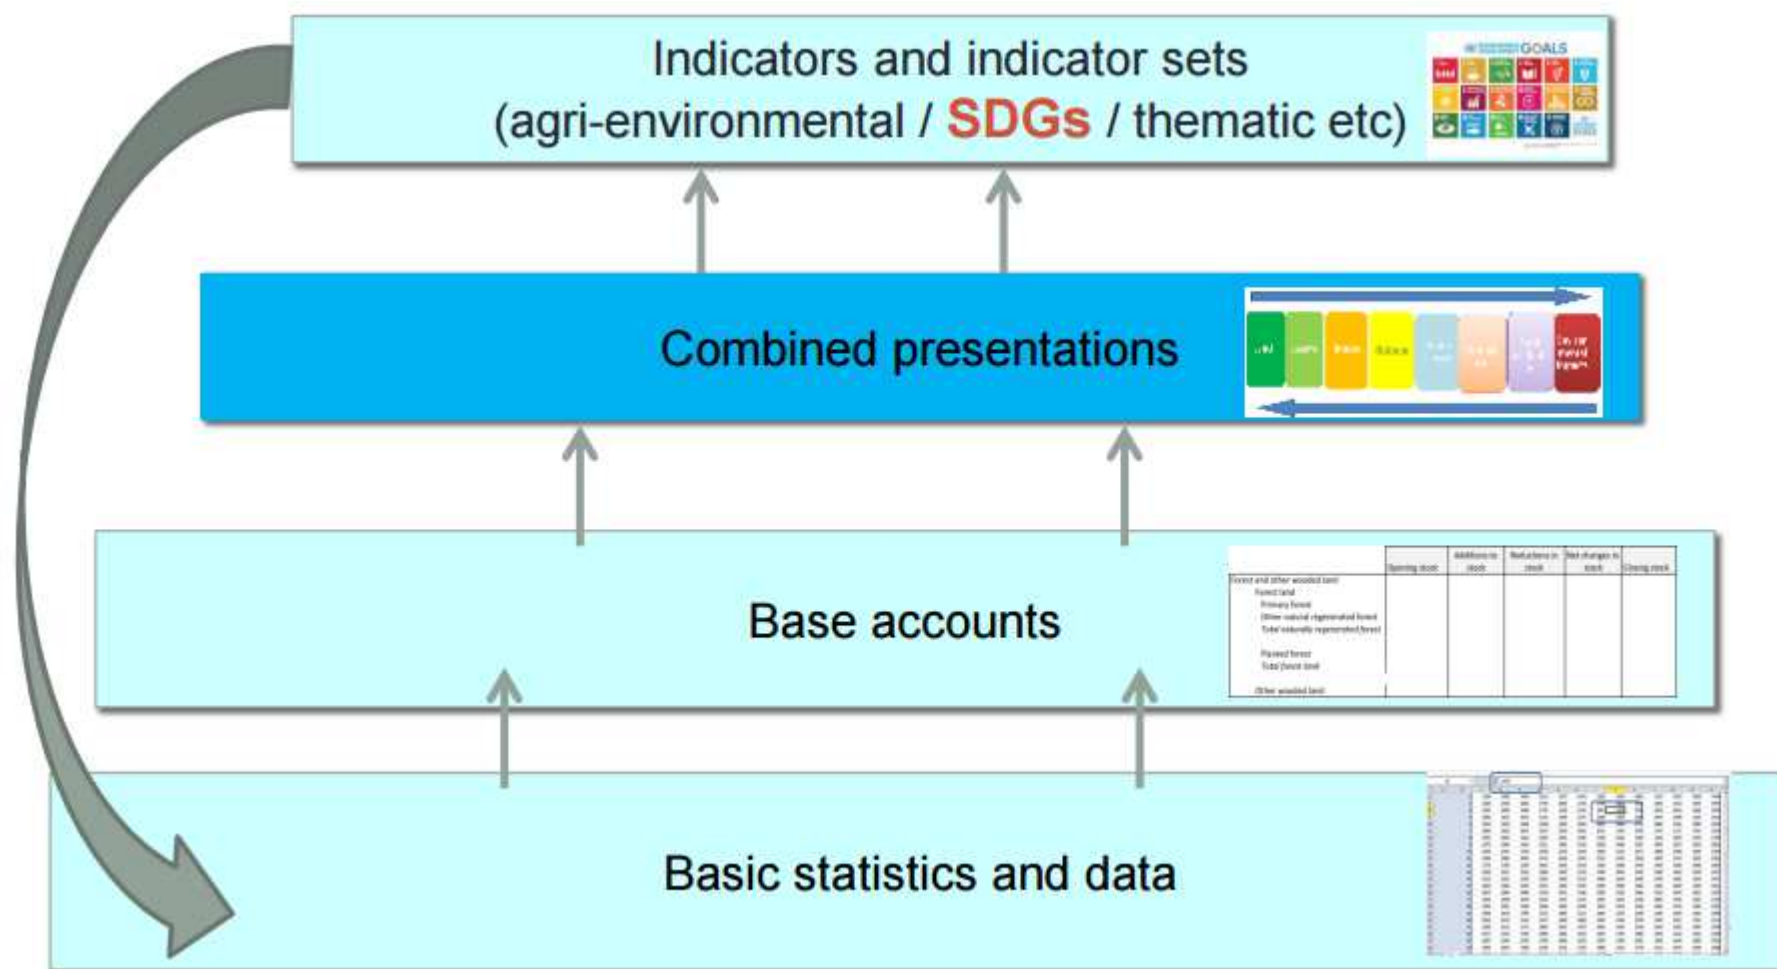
Indicators and indicator sets
(agri-environmental / SDGs / thematic etc)

GOALS

Combined presentations

Base accounts

| | Opening stock | Additions to stock | Reductions in stock | Net changes in stock | Closing stock |
|---|---|---|---|---|---|
| Forest and other wooded land | | | | | |
| Forest land | | | | | |
| Primary forest | | | | | |
| Other naturally regenerated forest | | | | | |
| Total naturally regenerated forest | | | | | |
| Planted forest | | | | | |
| Total forest land | | | | | |
| Other wooded land | | | | | |

Basic statistics and data